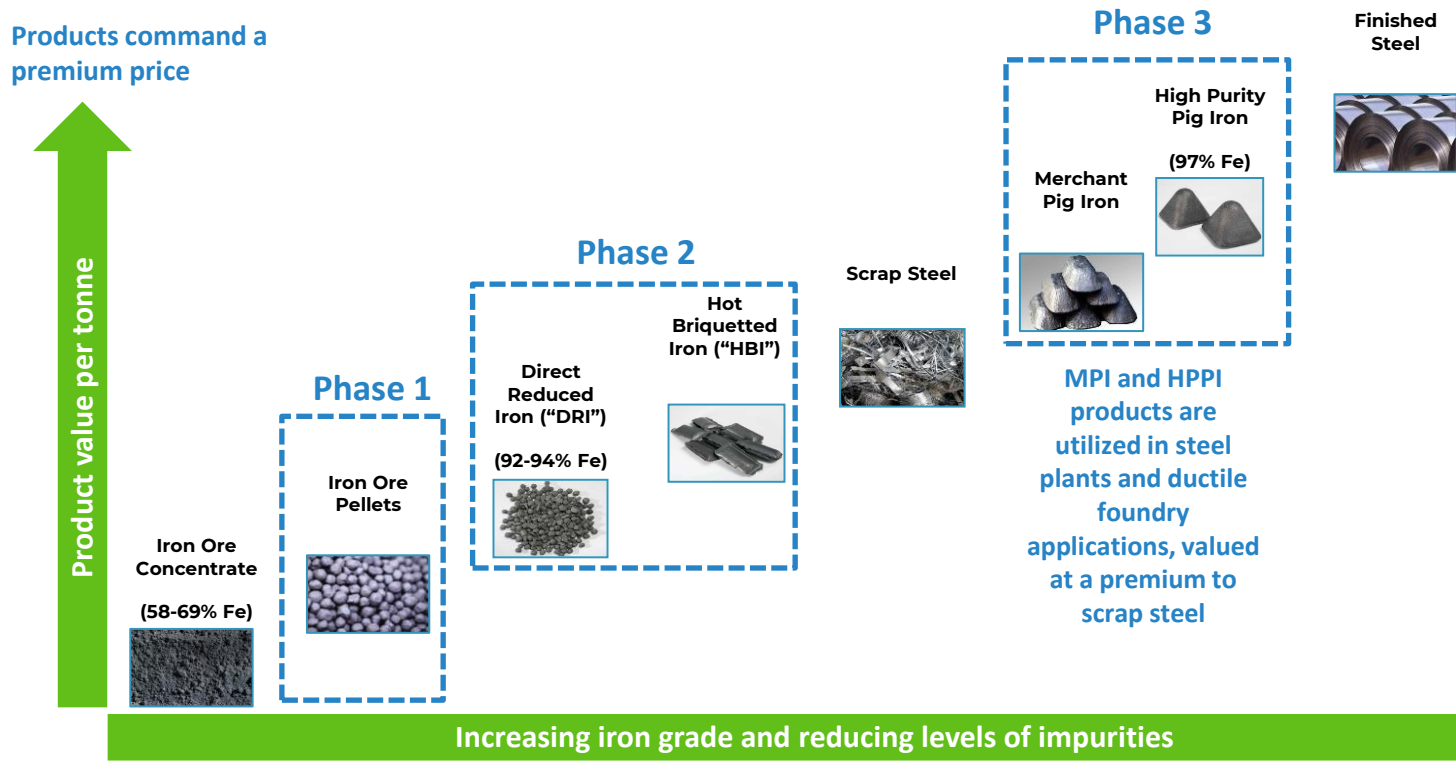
Products command a premium price

Product value per tonne

Iron Ore Concentrate

(58-69% Fe)

Phase 1

Iron Ore Pellets

Phase 2

Direct Reduced Iron (“DRI”)

(92-94% Fe)

Hot Briquetted Iron (“HBI”)

Scrap Steel

Phase 3

Merchant Pig Iron

High Purity Pig Iron

(97% Fe)

Finished Steel

MPI and HPPI products are utilized in steel plants and ductile foundry applications, valued at a premium to scrap steel

Increasing iron grade and reducing levels of impurities